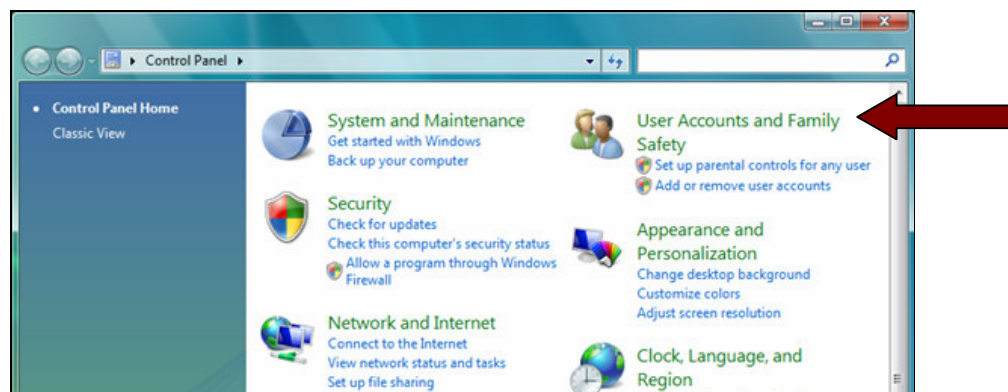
Control Panel

Control Panel Home
Classic View

System and Maintenance
Get started with Windows
Back up your computer

Security
Check for updates
Check this computer's security status
Allow a program through Windows Firewall

Network and Internet
Connect to the Internet
View network status and tasks
Set up file sharing

User Accounts and Family Safety
Set up parental controls for any user
Add or remove user accounts

Appearance and Personalization
Change desktop background
Customize colors
Adjust screen resolution

Clock, Language, and Region